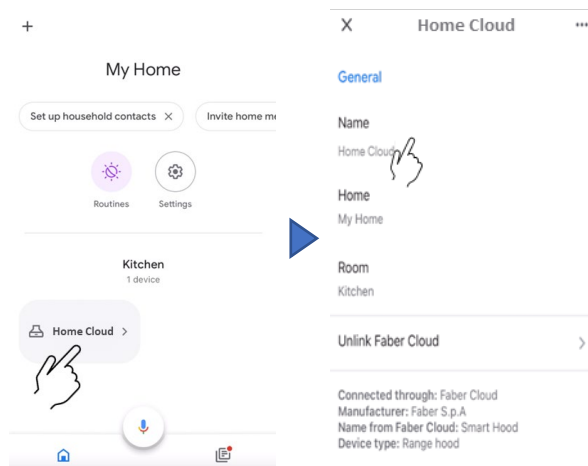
+

My Home

Set up household contacts ×

Invite home me

Routines

Settings

Kitchen

1 device

Home Cloud >

X Home Cloud

General

Name

Home Cloud

Home

My Home

Room

Kitchen

Unlink Faber Cloud

Connected through: Faber Cloud
Manufacturer: Faber S.p.A
Name from Faber Cloud: Smart Hood
Device type: Range hood